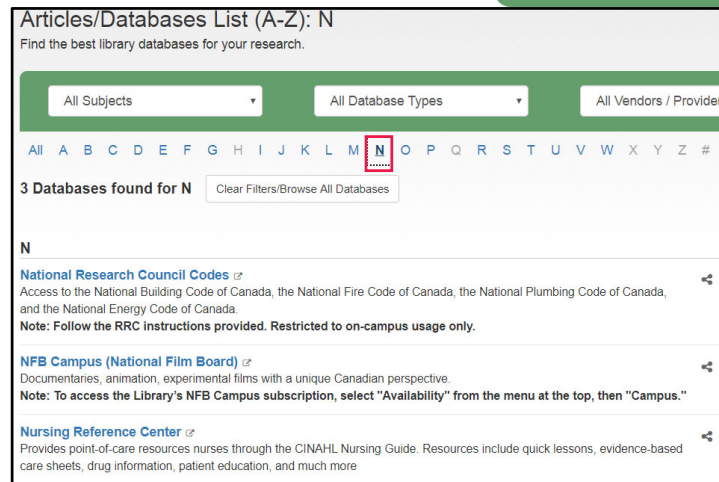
Articles/Databases List (A-Z): N

Find the best library databases for your research.

All Subjects ▾

All Database Types ▾

All Vendors / Provider

All A B C D E F G H I J K L M N O P Q R S T U V W X Y Z #

3 Databases found for N

Clear Filters/Browse All Databases

N

National Research Council Codes

Access to the National Building Code of Canada, the National Fire Code of Canada, the National Plumbing Code of Canada, and the National Energy Code of Canada.

Note: Follow the RRC instructions provided. Restricted to on-campus usage only.

NFB Campus (National Film Board)

Documentaries, animation, experimental films with a unique Canadian perspective.

Note: To access the Library's NFB Campus subscription, select "Availability" from the menu at the top, then "Campus."

Nursing Reference Center

Provides point-of-care resources nurses through the CINAHL Nursing Guide. Resources include quick lessons, evidence-based care sheets, drug information, patient education, and much more